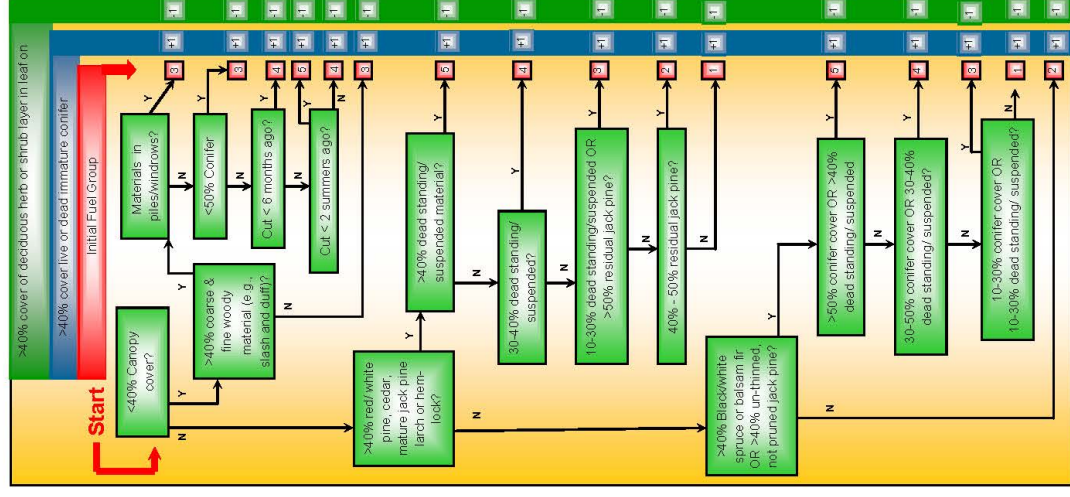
>40% cover of deciduous herb or shrub layer in leaf on

>40% cover live or dead immature conifer

Initial Fuel Group

Start

<40% Canopy cover?

Y

N

>40% coarse & fine woody material (e.g. slash and duff)?

Y

N

Materials in piles/windrows?

Y

N

<50% Conifer

Y

N

Cut < 6 months ago?

Y

N

Cut < 2 summers ago?

Y

N

>40% red/ white pine, cedar, mature jack pine larch or hemlock?

Y

N

>40% dead standing/ suspended material?

Y

N

30-40% dead standing/ suspended?

Y

N

10-30% dead standing/suspended OR >50% residual jack pine?

Y

N

40% - 50% residual jack pine?

Y

N

>40% Black/white spruce or balsam fir OR >40% un-thinned, not pruned jack pine?

Y

N

>50% conifer cover OR >40% dead standing/ suspended

Y

N

30-50% conifer cover OR 30-40% dead standing/ suspended?

Y

N

10-30% conifer cover OR 10-30% dead standing/ suspended?

Y

N

3 3 4 5 4 3 5 4 3 2 1 5 4 3 1 2

+1 +1 +1 +1 +1 +1 +1 +1 +1 +1 +1 +1 +1 +1 +1 +1

-1 -1 -1 -1 -1 -1 -1 -1 -1 -1 -1 -1 -1 -1 -1 -1